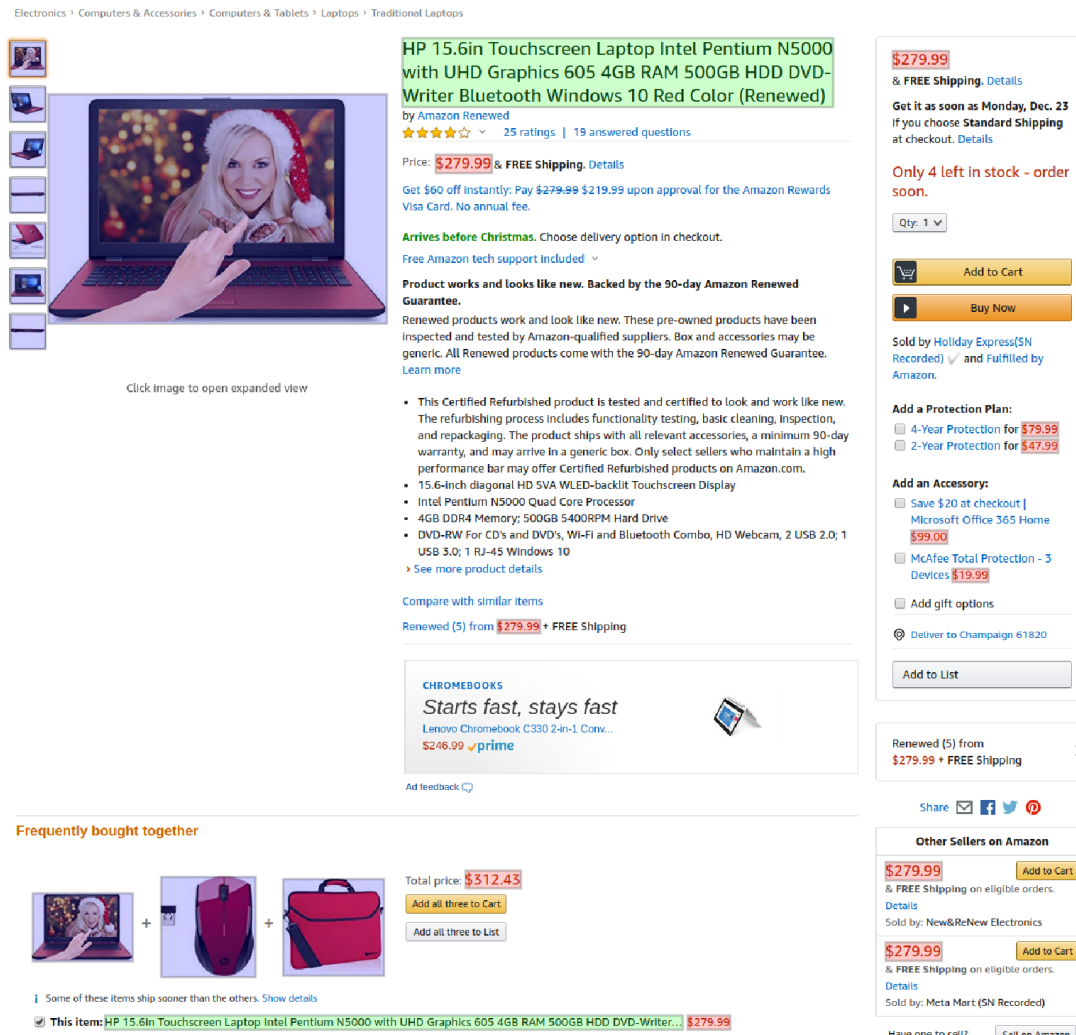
Electronics › Computers & Accessories › Computers & Tablets › Laptops › Traditional Laptops

HP 15.6in Touchscreen Laptop Intel Pentium N5000 with UHD Graphics 605 4GB RAM 500GB HDD DVD-Writer Bluetooth Windows 10 Red Color (Renewed)
by Amazon Renewed
25 ratings | 19 answered questions

Price: $279.99 & FREE Shipping. Details

Get $60 off instantly: Pay $279.99 $219.99 upon approval for the Amazon Rewards Visa Card. No annual fee.

Arrives before Christmas. Choose delivery option in checkout.

Free Amazon tech support included

Product works and looks like new. Backed by the 90-day Amazon Renewed Guarantee.
Renewed products work and look like new. These pre-owned products have been inspected and tested by Amazon-qualified suppliers. Box and accessories may be generic. All Renewed products come with the 90-day Amazon Renewed Guarantee. Learn more

- This Certified Refurbished product is tested and certified to look and work like new. The refurbishing process includes functionality testing, basic cleaning, inspection, and repackaging. The product ships with all relevant accessories, a minimum 90-day warranty, and may arrive in a generic box. Only select sellers who maintain a high performance bar may offer Certified Refurbished products on Amazon.com.
- 15.6-inch diagonal HD SVA WLED-backlit Touchscreen Display
- Intel Pentium N5000 Quad Core Processor
- 4GB DDR4 Memory; 500GB 5400RPM Hard Drive
- DVD-RW For CD's and DVD's, Wi-Fi and Bluetooth Combo, HD Webcam, 2 USB 2.0; 1 USB 3.0; 1 RJ-45 Windows 10

› See more product details

Compare with similar items

Renewed (5) from $279.99 + FREE Shipping

Click image to open expanded view

CHROMEBOOKS
Starts fast, stays fast
Lenovo Chromebook C330 2-in-1 Conv...
$246.99 prime

Ad feedback

$279.99
& FREE Shipping. Details

Get it as soon as Monday, Dec. 23 if you choose Standard Shipping at checkout. Details

Only 4 left in stock - order soon.

Qty: 1

Add to Cart

Buy Now

Sold by Holiday Express(SN Recorded) and Fulfilled by Amazon.

Add a Protection Plan:
4-Year Protection for $79.99
2-Year Protection for $47.99

Add an Accessory:
Save $20 at checkout | Microsoft Office 365 Home $99.00
McAfee Total Protection - 3 Devices $19.99

Add gift options

Deliver to Champaign 61820

Add to List

Renewed (5) from
$279.99 + FREE Shipping

Share

Other Sellers on Amazon

$279.99 Add to Cart
& FREE Shipping on eligible orders.
Details
Sold by: New&ReNew Electronics

$279.99 Add to Cart
& FREE Shipping on eligible orders.
Details
Sold by: Meta Mart (SN Recorded)

Frequently bought together

Total price: $312.43
Add all three to Cart
Add all three to List

Some of these items ship sooner than the others. Show details

This item: HP 15.6in Touchscreen Laptop Intel Pentium N5000 with UHD Graphics 605 4GB RAM 500GB HDD DVD-Writer... $279.99